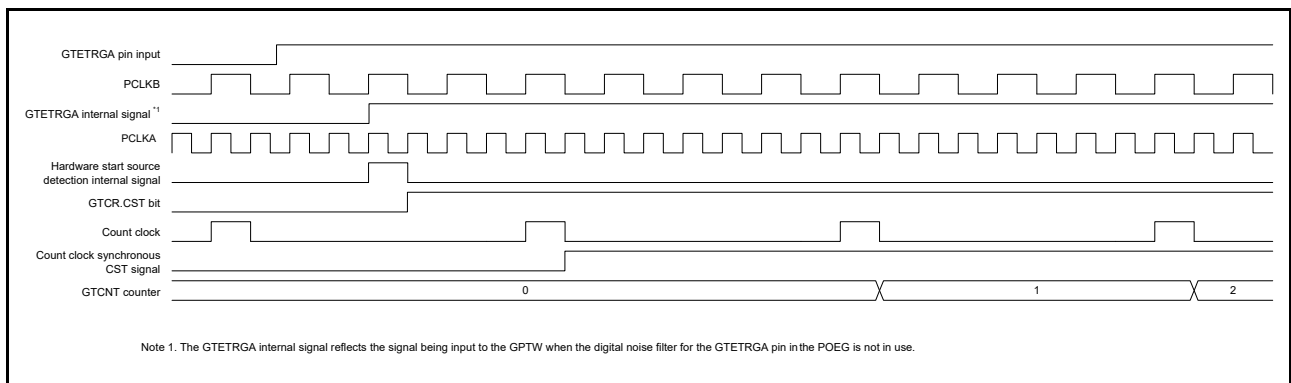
GTETRGA pin input

PCLKB

GTETRGA internal signal $^{*1}$

PCLKA

Hardware start source detection internal signal

GTCR.CST bit

Count clock

Count clock synchronous CST signal

GTCNT counter

0

1

2

Note 1. The GTETRGA internal signal reflects the signal being input to the GPTW when the digital noise filter for the GTETRGA pin in the POEG is not in use.